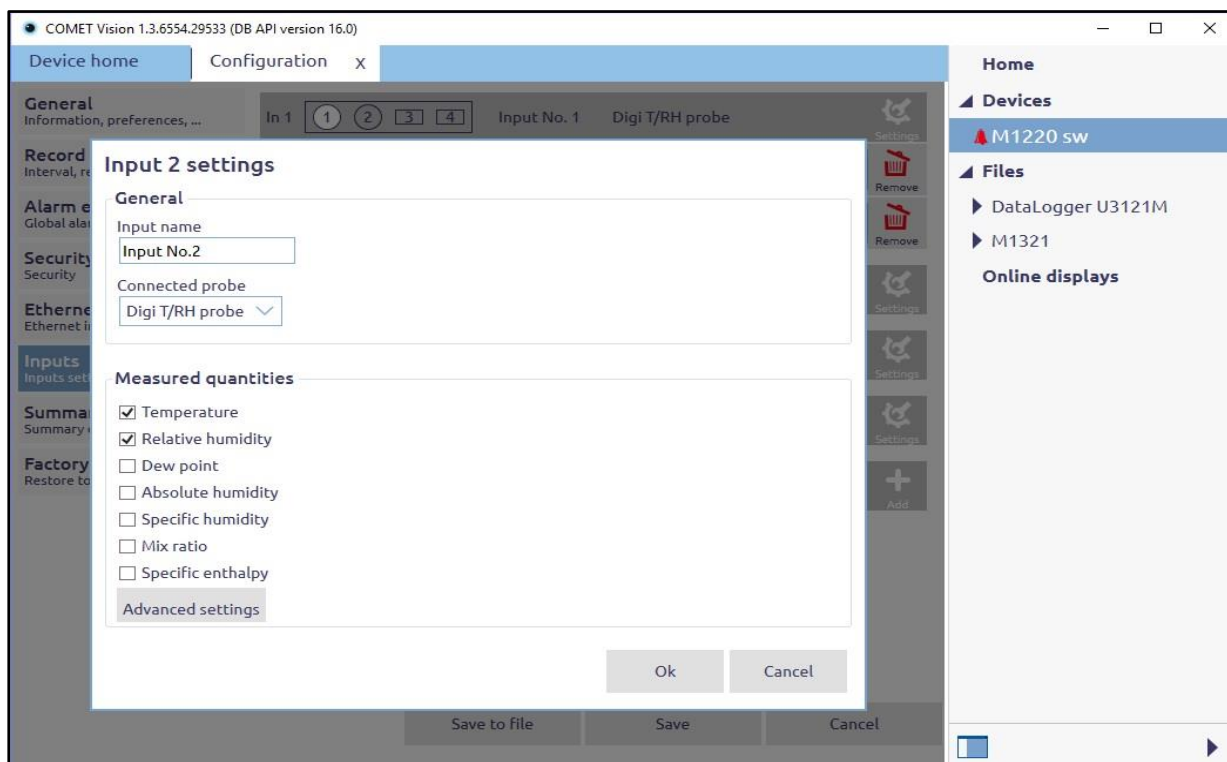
COMET Vision 1.3.6554.29533 (DB API version 16.0)

Device home
Configuration X

General
Information, preferences, ...

In 1 1 2 3 4 Input No. 1 Digi T/RH probe
Settings

Record
Interval, re

Alarm e
Global alar

Security
Security

Etherne
Ethernet i

Inputs
Inputs set

Summa
Summary

Factory
Restore to

Remove
Remove
Settings
Settings
Settings
Add

Input 2 settings

General
Input name
Input No.2
Connected probe
Digi T/RH probe

Measured quantities
☑ Temperature
☑ Relative humidity
☐ Dew point
☐ Absolute humidity
☐ Specific humidity
☐ Mix ratio
☐ Specific enthalpy
Advanced settings

Ok
Cancel

Save to file
Save
Cancel

Home
Devices
M1220 sw
Files
DataLogger U3121M
M1321
Online displays